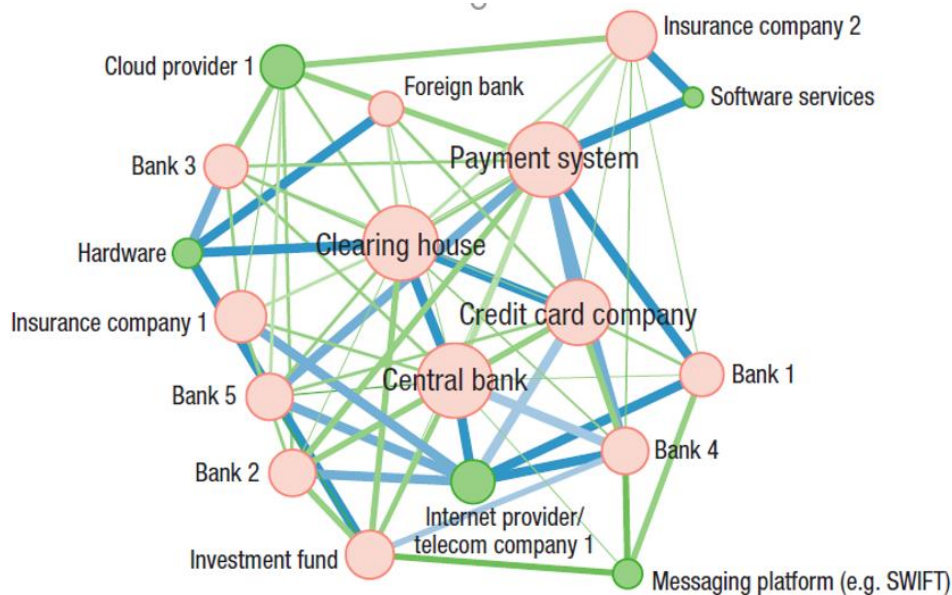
Insurance company 2
Cloud provider 1
Foreign bank
Software services
Bank 3
Payment system
Hardware
Clearing house
Insurance company 1
Credit card company
Central bank
Bank 1
Bank 5
Bank 4
Bank 2
Internet provider/
telecom company 1
Investment fund
Messaging platform (e.g. SWIFT)